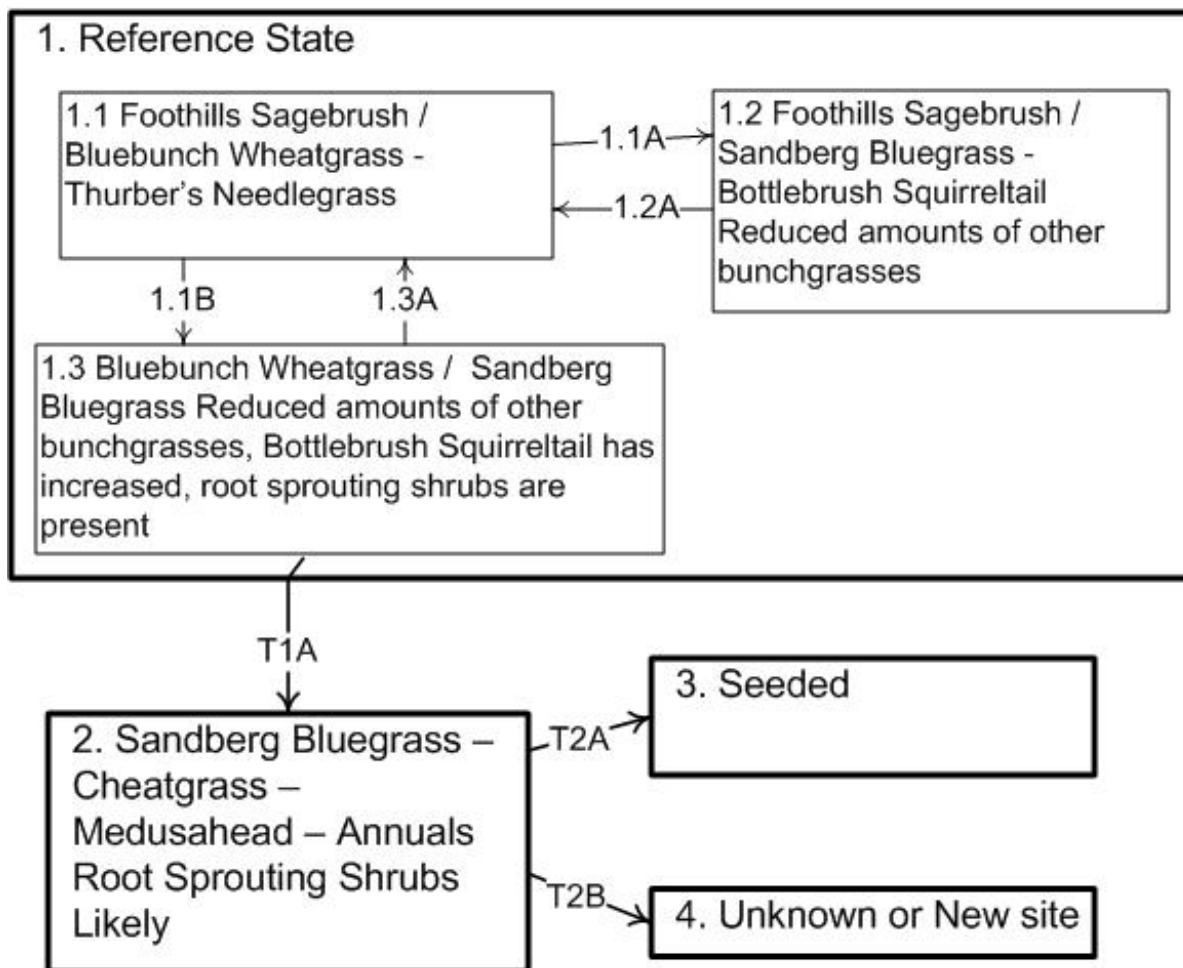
1. Reference State

1.1 Foothills Sagebrush / Bluebunch Wheatgrass - Thurber's Needlegrass

1.1A

1.2A

1.2 Foothills Sagebrush / Sandberg Bluegrass - Bottlebrush Squirreltail Reduced amounts of other bunchgrasses

1.1B

1.3A

1.3 Bluebunch Wheatgrass / Sandberg Bluegrass Reduced amounts of other bunchgrasses, Bottlebrush Squirreltail has increased, root sprouting shrubs are present

T1A

2. Sandberg Bluegrass – Cheatgrass – Medusahead – Annuals Root Sprouting Shrubs Likely

T2A

3. Seeded

T2B

4. Unknown or New site